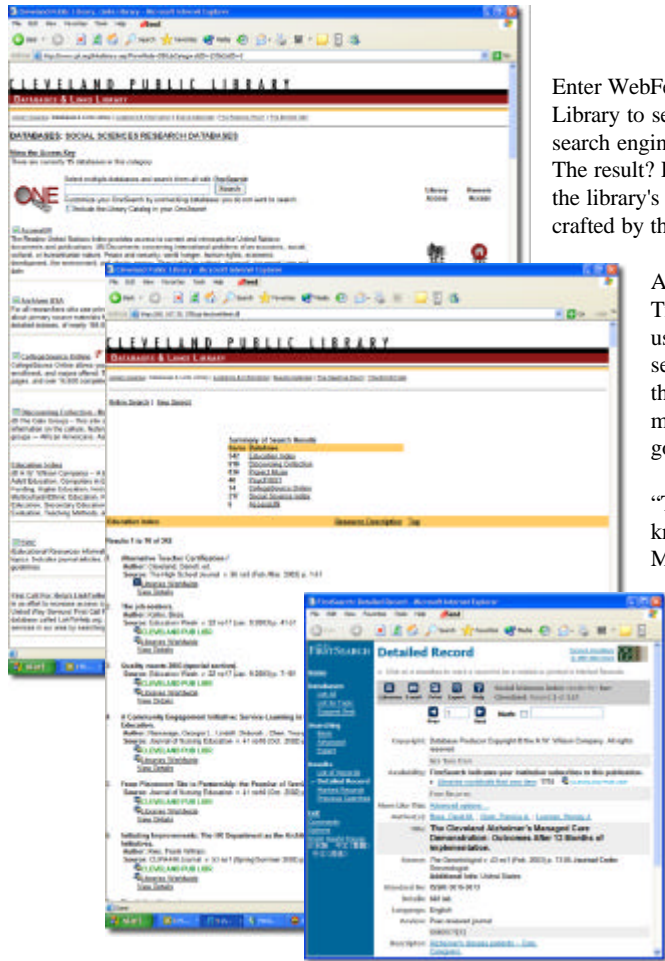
Enter WebF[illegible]
Library to se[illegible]
search engin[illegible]
The result? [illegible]
the library's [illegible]
crafted by th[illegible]

A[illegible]
T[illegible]
us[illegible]
se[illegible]
th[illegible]
m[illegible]
ge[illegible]

"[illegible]
kn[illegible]
M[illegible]

CLEVELAND PUBLIC LIBRARY
DATABASES & LINKS LIBRARY

DATABASES: SOCIAL SCIENCES RESEARCH DATABASES

Search

CLEVELAND PUBLIC LIBRARY
DATABASES & LINKS LIBRARY

Summary of Search Results

Education Index

Detailed Record

The Cleveland Alzheimer's Managed Care Demonstration: Outcomes After 12 Months of Implementation.

start